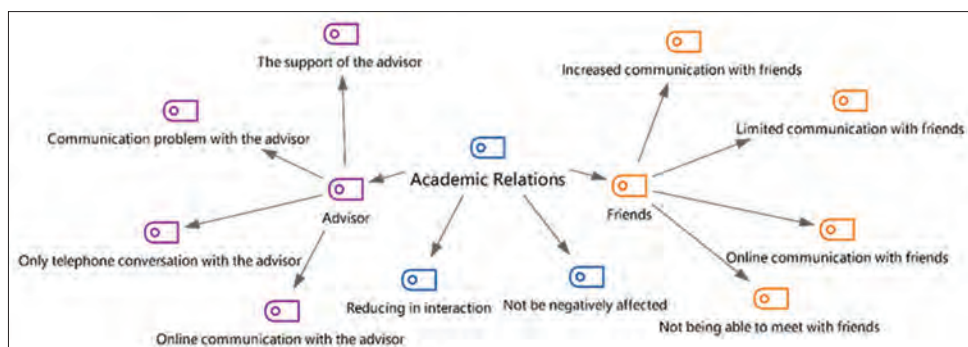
The support of the advisor

Communication problem with the advisor

Academic Relations

Advisor

Only telephone conversation with the advisor

Online communication with the advisor

Reducing in interaction

Not be negatively affected

Increased communication with friends

Limited communication with friends

Friends

Online communication with friends

Not being able to meet with friends